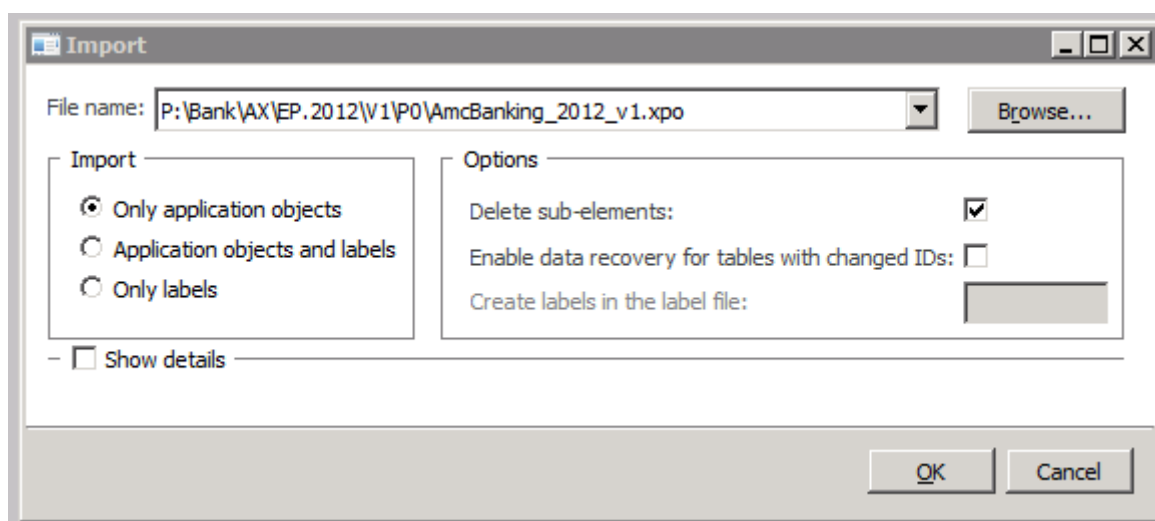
Import

File name: P:\Bank\AX\EP.2012\V1\P0\AmcBanking_2012_v1.xpo

Browse...

Import

Only application objects

Application objects and labels

Only labels

Options

Delete sub-elements:

Enable data recovery for tables with changed IDs:

Create labels in the label file:

Show details

OK

Cancel